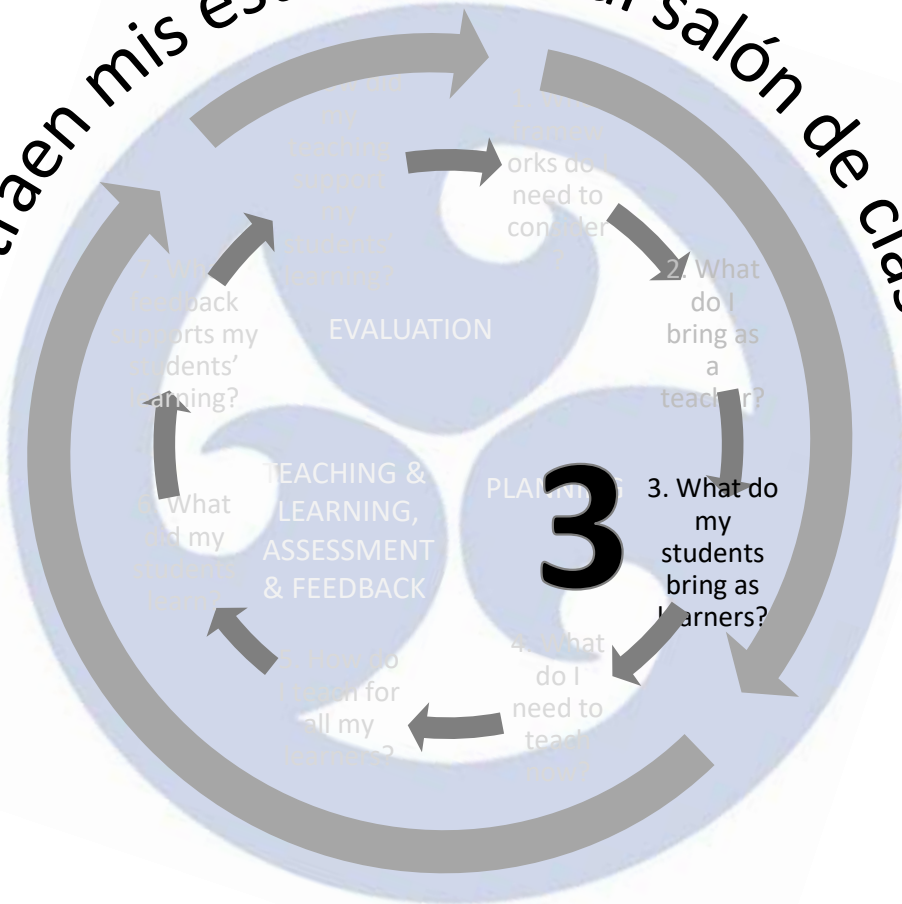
...raen mis es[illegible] salón de cla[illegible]

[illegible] my teaching support my students' learning?

1. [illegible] orks do I need to consider

2. What do I bring as a teacher?

EVALUATION

7. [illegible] feedback supports my students' learning?

TEACHING & LEARNING, ASSESSMENT & FEEDBACK

PLANNING

6. What did my students learn?

3

3. What do my students bring as learners?

5. How do I plan for all my learners?

4. What do I need to teach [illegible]